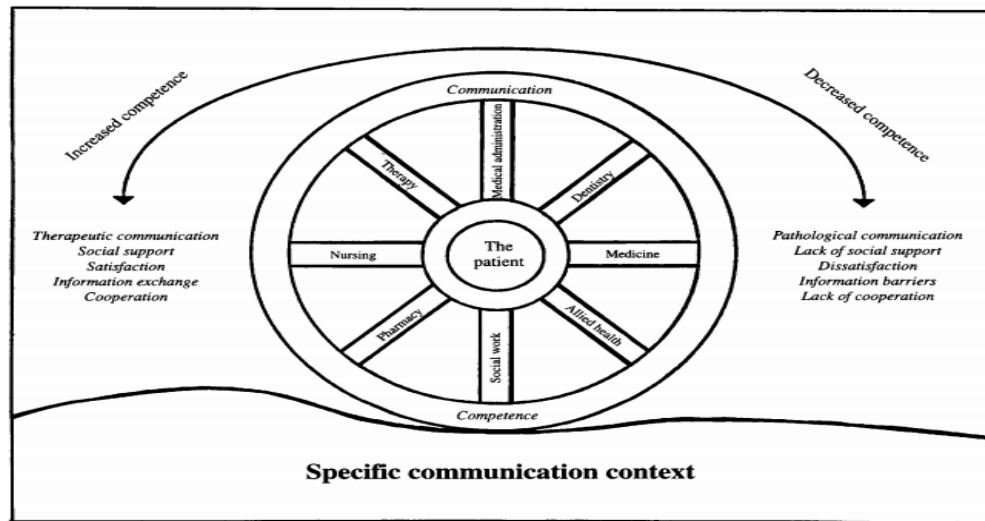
Increased competence

Decreased competence

Communication

Medical administration

Therapy

Dentistry

Nursing

The patient

Medicine

Pharmacy

Social work

Allied health

Competence

Therapeutic communication
Social support
Satisfaction
Information exchange
Cooperation

Pathological communication
Lack of social support
Dissatisfaction
Information barriers
Lack of cooperation

Specific communication context